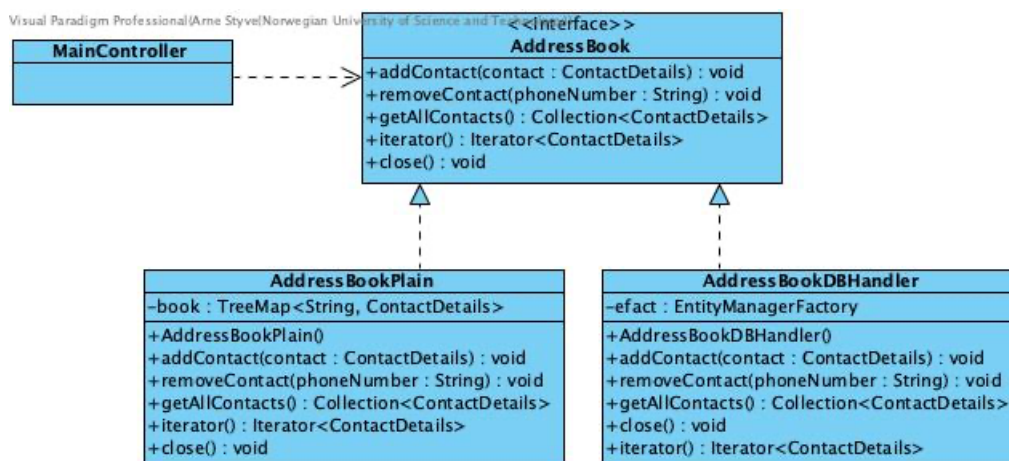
Visual Paradigm Professional(Arne Styve(Norwegian University of Science and Tec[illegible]

MainController

<<Interface>>
AddressBook

+addContact(contact : ContactDetails) : void
+removeContact(phoneNumber : String) : void
+getAllContacts() : Collection<ContactDetails>
+iterator() : Iterator<ContactDetails>
+close() : void

AddressBookPlain

-book : TreeMap<String, ContactDetails>

+AddressBookPlain()
+addContact(contact : ContactDetails) : void
+removeContact(phoneNumber : String) : void
+getAllContacts() : Collection<ContactDetails>
+iterator() : Iterator<ContactDetails>
+close() : void

AddressBookDBHandler

-efact : EntityManagerFactory

+AddressBookDBHandler()
+addContact(contact : ContactDetails) : void
+removeContact(phoneNumber : String) : void
+getAllContacts() : Collection<ContactDetails>
+close() : void
+iterator() : Iterator<ContactDetails>